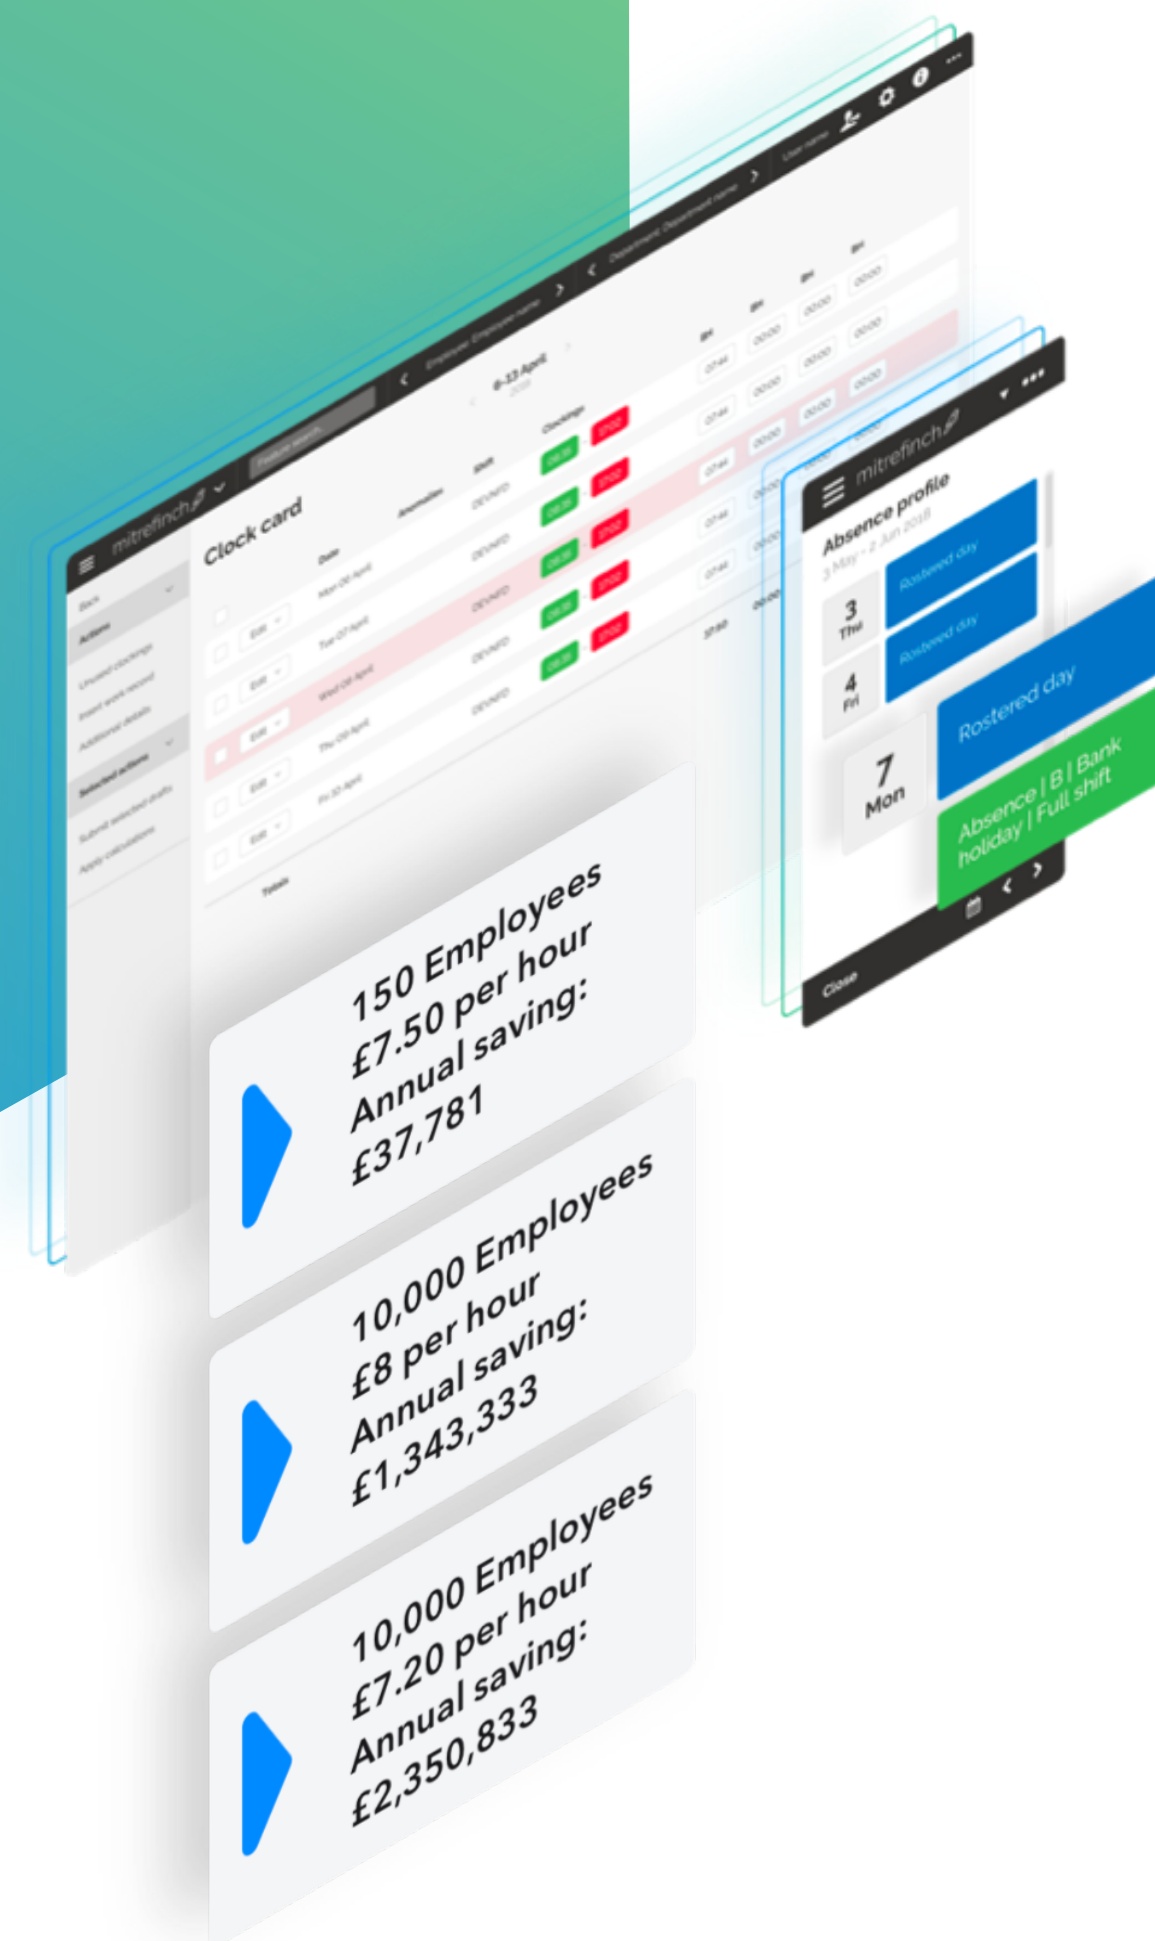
mitrefinch

Clock card

Date

Anomalies

Shift

Clockings

8-13 April

Mon 06 April

Tue 07 April

Wed 08 April

Thu 09 April

Fri 10 April

Totals

Edit

Actions

Selected actions

mitrefinch

Absence profile

3 May - 2 Jun 2018

3 Thu

4 Fri

7 Mon

Rostered day

Rostered day

Rostered day

Absence | B | Bank holiday | Full shift

Close

150 Employees
£7.50 per hour
Annual saving:
£37,781

10,000 Employees
£8 per hour
Annual saving:
£1,343,333

10,000 Employees
£7.20 per hour
Annual saving:
£2,350,833